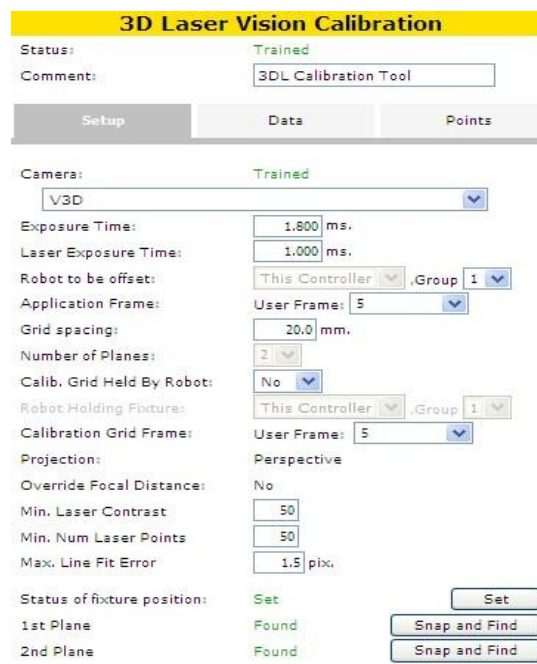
3D Laser Vision Calibration

Status: Trained
Comment: 3DL Calibration Tool

Setup | Data | Points

Camera: Trained
V3D
Exposure Time: 1.800 ms.
Laser Exposure Time: 1.000 ms.
Robot to be offset: This Controller ,Group 1
Application Frame: User Frame: 5
Grid spacing: 20.0 mm.
Number of Planes: 2
Calib. Grid Held By Robot: No
Robot Holding Fixture: This Controller ,Group 1
Calibration Grid Frame: User Frame: 5
Projection: Perspective
Override Focal Distance: No
Min. Laser Contrast 50
Min. Num Laser Points 50
Max. Line Fit Error 1.5 pix.

Status of fixture position: Set Set
1st Plane Found Snap and Find
2nd Plane Found Snap and Find